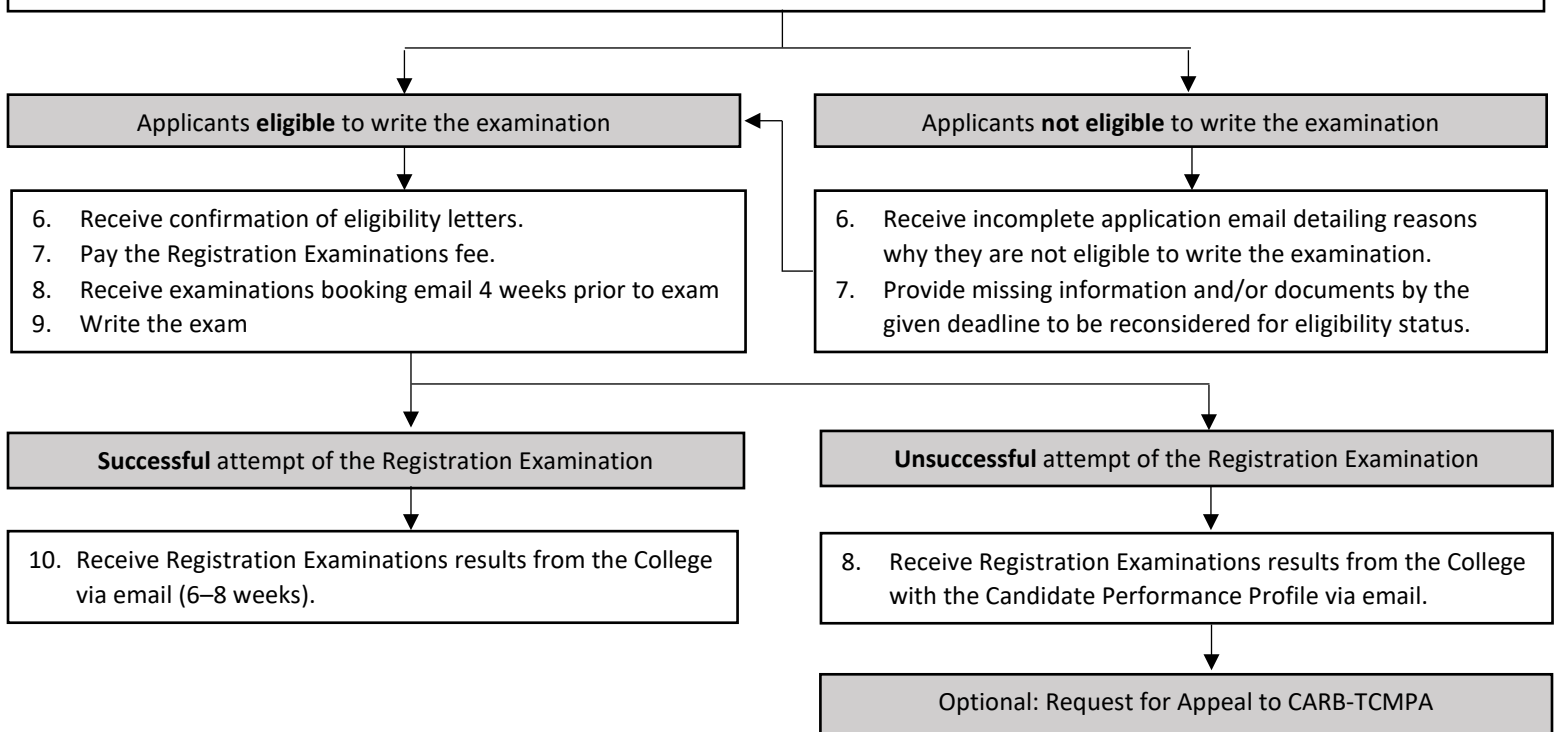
Applicants **eligible** to write the examination

6. Receive confirmation of eligibility letters.
7. Pay the Registration Examinations fee.
8. Receive examinations booking email 4 weeks prior to exam
9. Write the exam

Applicants **not eligible** to write the examination

6. Receive incomplete application email detailing reasons why they are not eligible to write the examination.
7. Provide missing information and/or documents by the given deadline to be reconsidered for eligibility status.

**Successful** attempt of the Registration Examination

10. Receive Registration Examinations results from the College via email (6–8 weeks).

**Unsuccessful** attempt of the Registration Examination

8. Receive Registration Examinations results from the College with the Candidate Performance Profile via email.

Optional: Request for Appeal to CARB-TCMPA